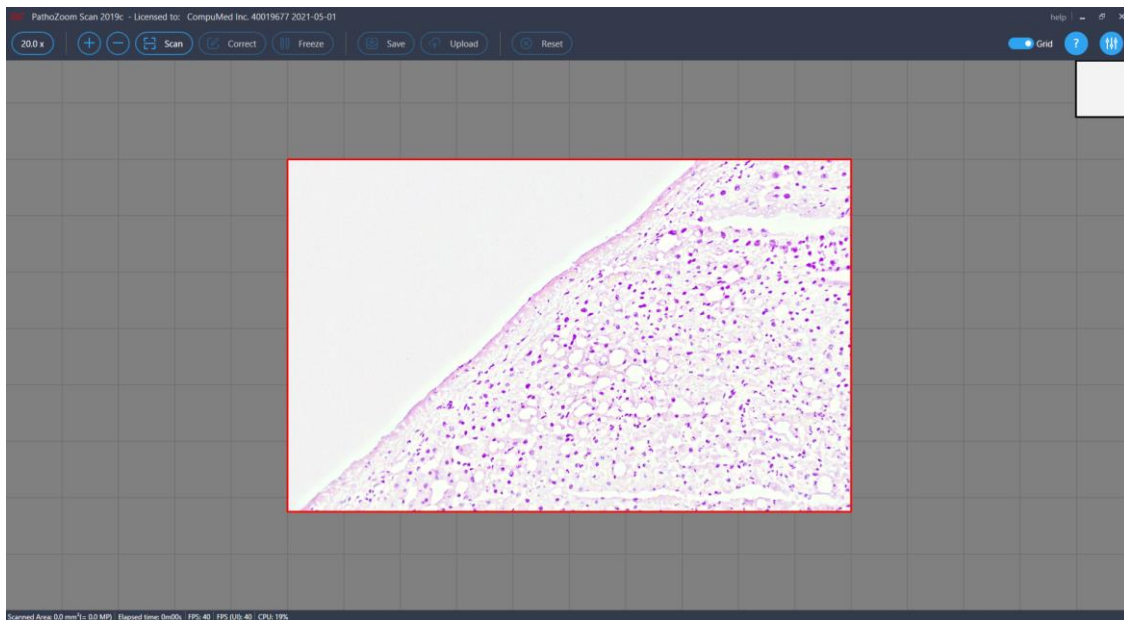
PathoZoom Scan 2019c - Licensed to: CompuMed Inc. 40019677 2021-05-01

help

20.0 x

Scan

Correct

Freeze

Save

Upload

Reset

Grid

?

Scanned Area: 0.0 mm²(= 0.0 MP) | Elapsed time: 0m00s | FPS: 40 | FPS (UI): 40 | CPU: 19%